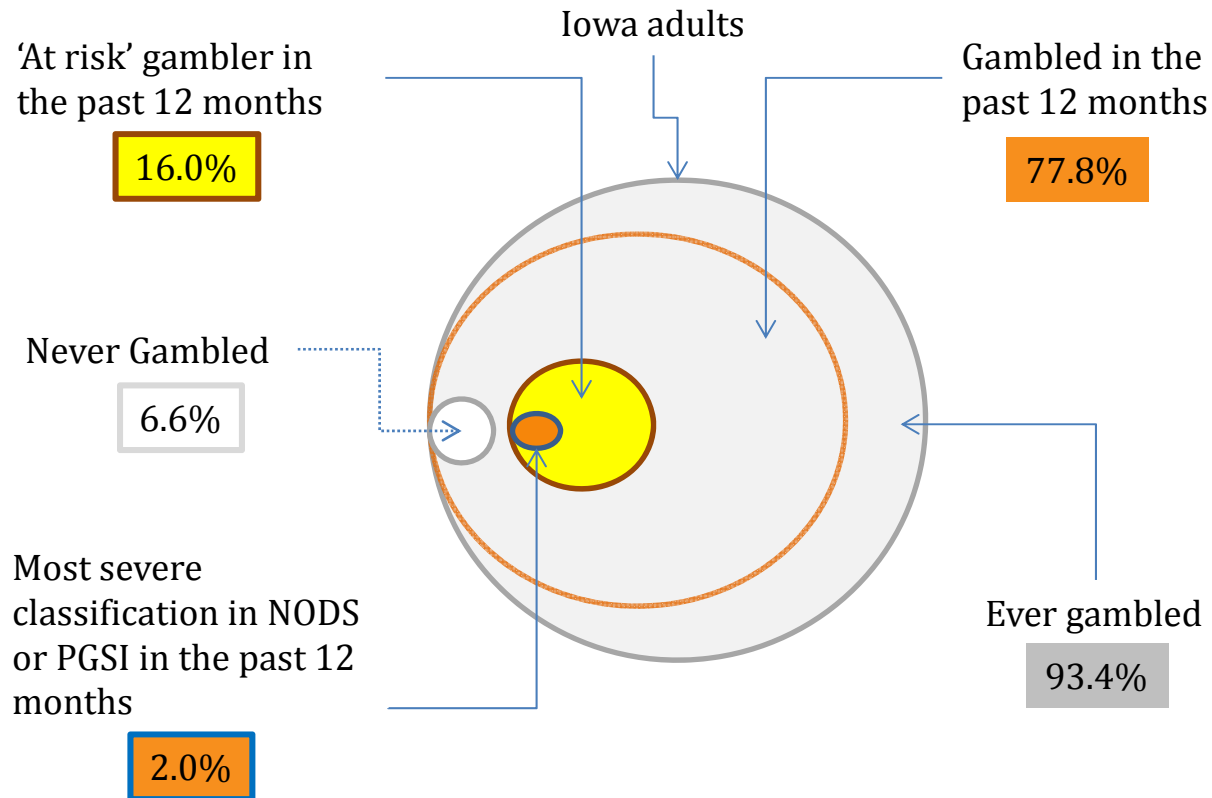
Iowa adults

‘At risk’ gambler in the past 12 months

16.0%

Gambled in the past 12 months

77.8%

Never Gambled

6.6%

Most severe classification in NODS or PGSI in the past 12 months

2.0%

Ever gambled

93.4%